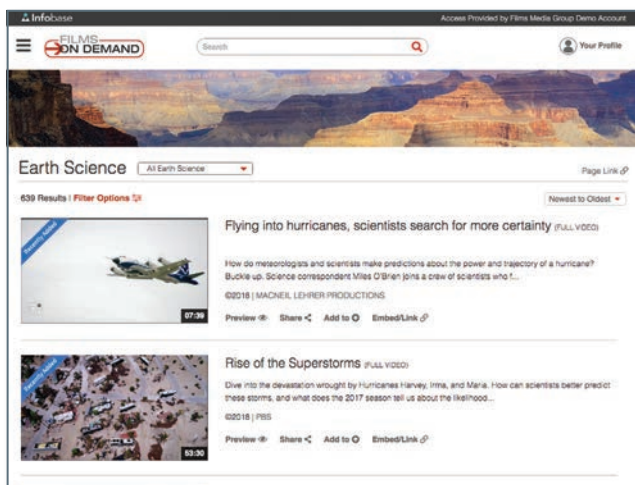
Infobase

Access Provided by Films Media Group Demo Account

FILMS ON DEMAND

Search

Your Profile

Earth Science

All Earth Science

Page Link

639 Results | Filter Options

Newest to Oldest

Recently Added

07:39

Flying into hurricanes, scientists search for more certainty (FULL VIDEO)

How do meteorologists and scientists make predictions about the power and trajectory of a hurricane? Buckle up. Science correspondent Miles O'Brien joins a crew of scientists who f...

©2018 | MACNEIL LEHRER PRODUCTIONS

Preview Share Add to Embed/Link

Recently Added

53:30

Rise of the Superstorms (FULL VIDEO)

Dive into the devastation wrought by Hurricanes Harvey, Irma, and Maria. How can scientists better predict these storms, and what does the 2017 season tell us about the likelihood...

©2018 | PBS

Preview Share Add to Embed/Link